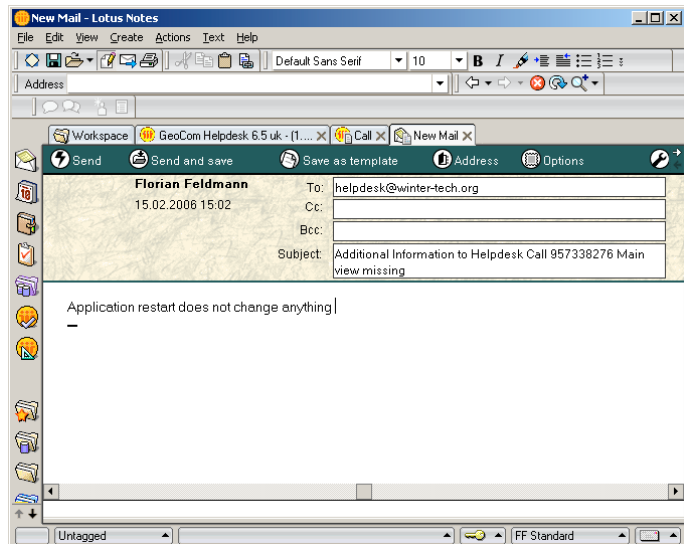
New Mail - Lotus Notes

File Edit View Create Actions Text Help

Default Sans Serif 10

Address

Workspace | GeoCom Helpdesk 6.5 uk - (1.... | Call | New Mail

Send | Send and save | Save as template | Address | Options

Florian Feldmann
15.02.2006 15:02

To: helpdesk@winter-tech.org
Cc:
Bcc:
Subject: Additional Information to Helpdesk Call 957338276 Main view missing

Application restart does not change anything

Untagged | FF Standard